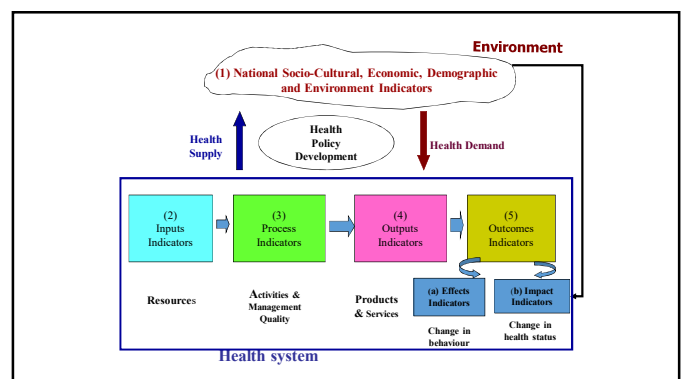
Environment

(1) National Socio-Cultural, Economic, Demographic and Environment Indicators

Health Supply

Health Policy Development

Health Demand

(2) Inputs Indicators

(3) Process Indicators

(4) Outputs Indicators

(5) Outcomes Indicators

Resources

Activities & Management Quality

Products & Services

(a) Effects Indicators

(b) Impact Indicators

Change in behaviour

Change in health status

Health system